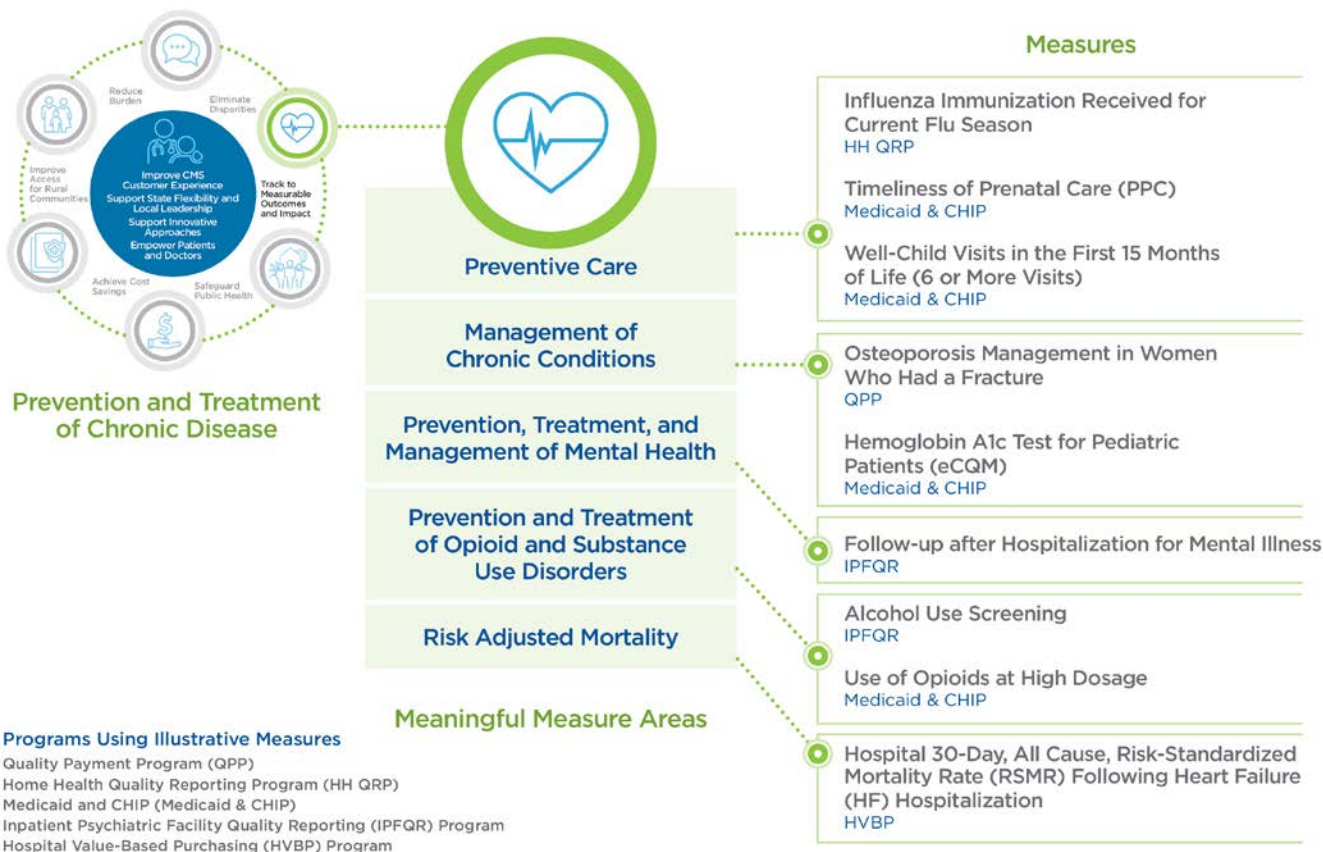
Reduce Burden

Eliminate Disparities

Improve Access for Rural Communities

Improve CMS Customer Experience
Support State Flexibility and Local Leadership
Support Innovative Approaches
Empower Patients and Doctors

Track to Measurable Outcomes and Impact

Achieve Cost Savings

Safeguard Public Health

Prevention and Treatment of Chronic Disease

Preventive Care

Management of Chronic Conditions

Prevention, Treatment, and Management of Mental Health

Prevention and Treatment of Opioid and Substance Use Disorders

Risk Adjusted Mortality

Meaningful Measure Areas

Measures

Influenza Immunization Received for Current Flu Season
HH QRP

Timeliness of Prenatal Care (PPC)
Medicaid & CHIP

Well-Child Visits in the First 15 Months of Life (6 or More Visits)
Medicaid & CHIP

Osteoporosis Management in Women Who Had a Fracture
QPP

Hemoglobin A1c Test for Pediatric Patients (eCQM)
Medicaid & CHIP

Follow-up after Hospitalization for Mental Illness
IPFQR

Alcohol Use Screening
IPFQR

Use of Opioids at High Dosage
Medicaid & CHIP

Hospital 30-Day, All Cause, Risk-Standardized Mortality Rate (RSMR) Following Heart Failure (HF) Hospitalization
HVBP

Programs Using Illustrative Measures
Quality Payment Program (QPP)
Home Health Quality Reporting Program (HH QRP)
Medicaid and CHIP (Medicaid & CHIP)
Inpatient Psychiatric Facility Quality Reporting (IPFQR) Program
Hospital Value-Based Purchasing (HVBP) Program